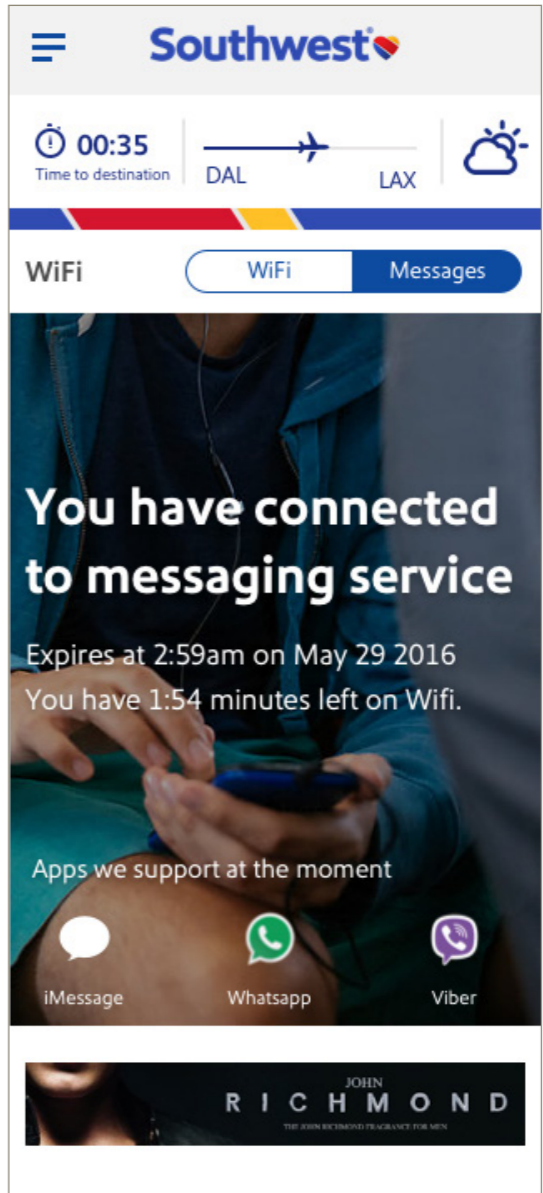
Southwest

00:35
Time to destination

DAL LAX

WiFi

WiFi Messages

You have connected to messaging service

Expires at 2:59am on May 29 2016
You have 1:54 minutes left on Wifi.

Apps we support at the moment

iMessage Whatsapp Viber

JOHN
RICHMOND
THE JOHN RICHMOND FRAGRANCE FOR MEN